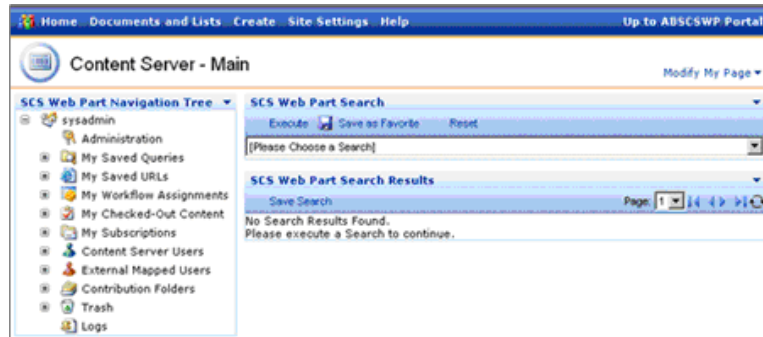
Home Documents and Lists Create Site Settings Help

Up to ABSCSWP Portal

Content Server - Main

Modify My Page ▾

SCS Web Part Navigation Tree ▾

sysadmin
Administration
My Saved Queries
My Saved URLs
My Workflow Assignments
My Checked-Out Content
My Subscriptions
Content Server Users
External Mapped Users
Contribution Folders
Trash
Logs

SCS Web Part Search

Execute Save as Favorite Reset

[Please Choose a Search]

SCS Web Part Search Results

Save Search

Page: 1

No Search Results Found.
Please execute a Search to continue.